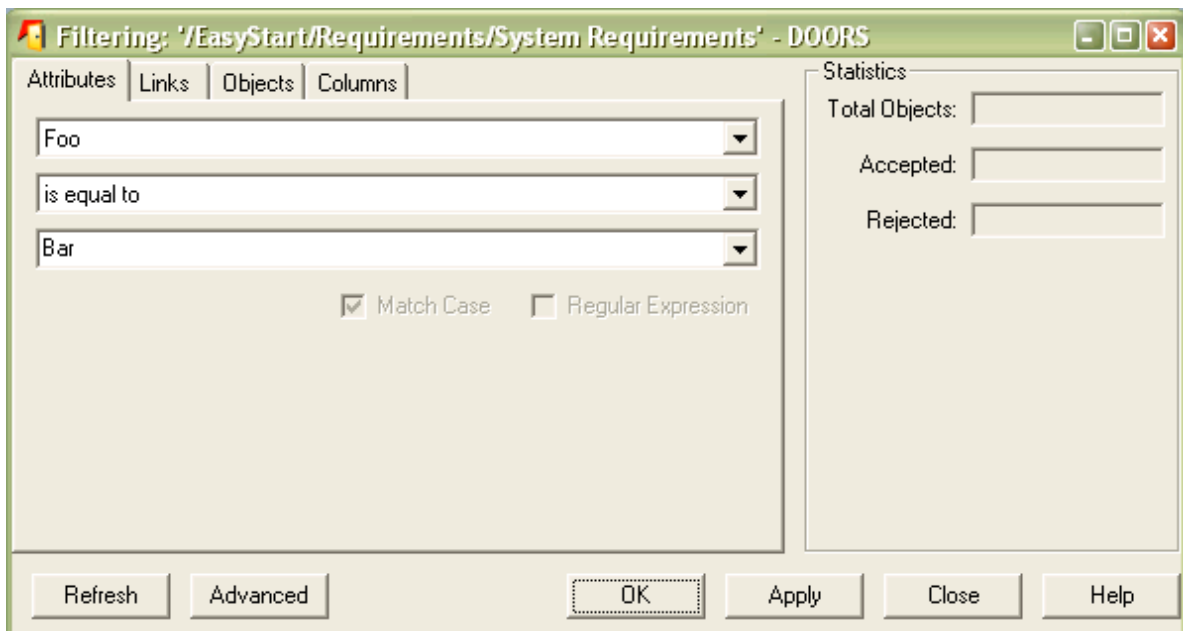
Filtering: '/EasyStart/Requirements/System Requirements' - DOORS

Attributes | Links | Objects | Columns

Foo

is equal to

Bar

Match Case Regular Expression

Statistics

Total Objects:

Accepted:

Rejected:

Refresh Advanced OK Apply Close Help